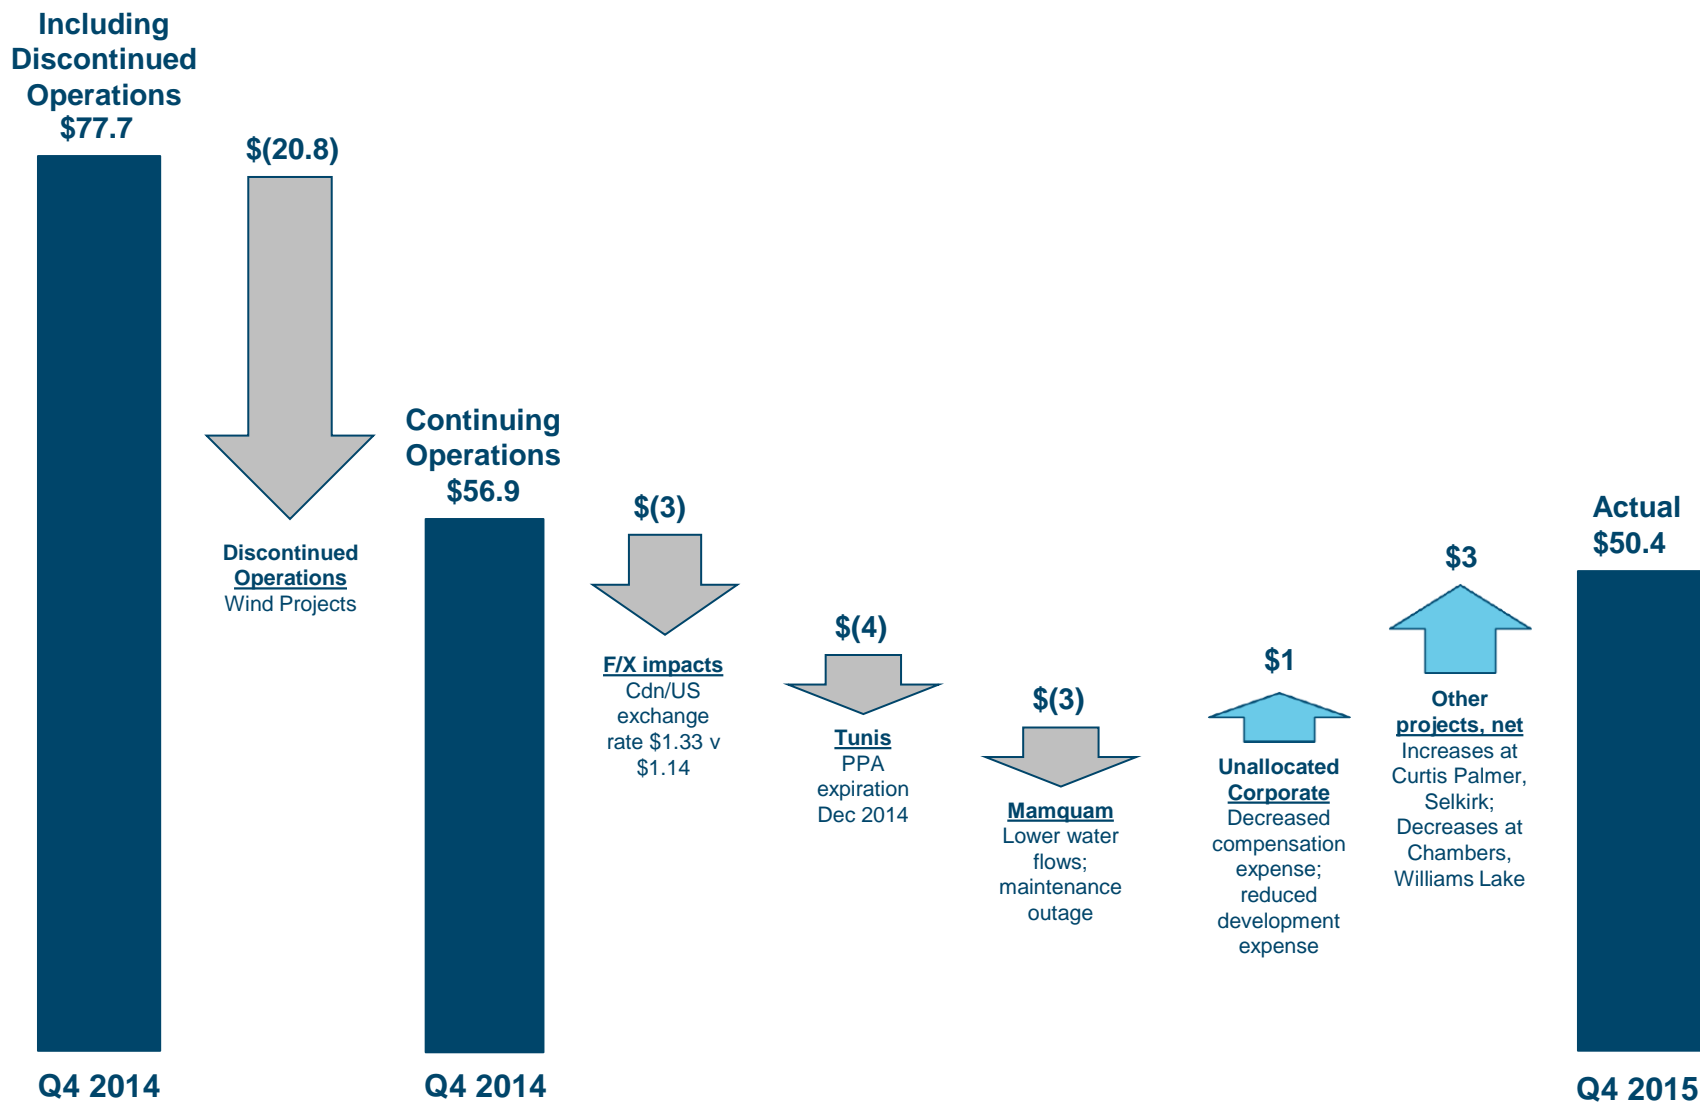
Including Discontinued Operations
$77.7

$(20.8)

Discontinued Operations
Wind Projects

Continuing Operations
$56.9

$(3)

F/X impacts
Cdn/US exchange rate $1.33 v $1.14

$(4)

Tunis
PPA expiration Dec 2014

$(3)

Mamquam
Lower water flows; maintenance outage

$1

Unallocated Corporate
Decreased compensation expense; reduced development expense

$3

Other projects, net
Increases at Curtis Palmer, Selkirk; Decreases at Chambers, Williams Lake

Actual
$50.4

Q4 2014

Q4 2014

Q4 2015